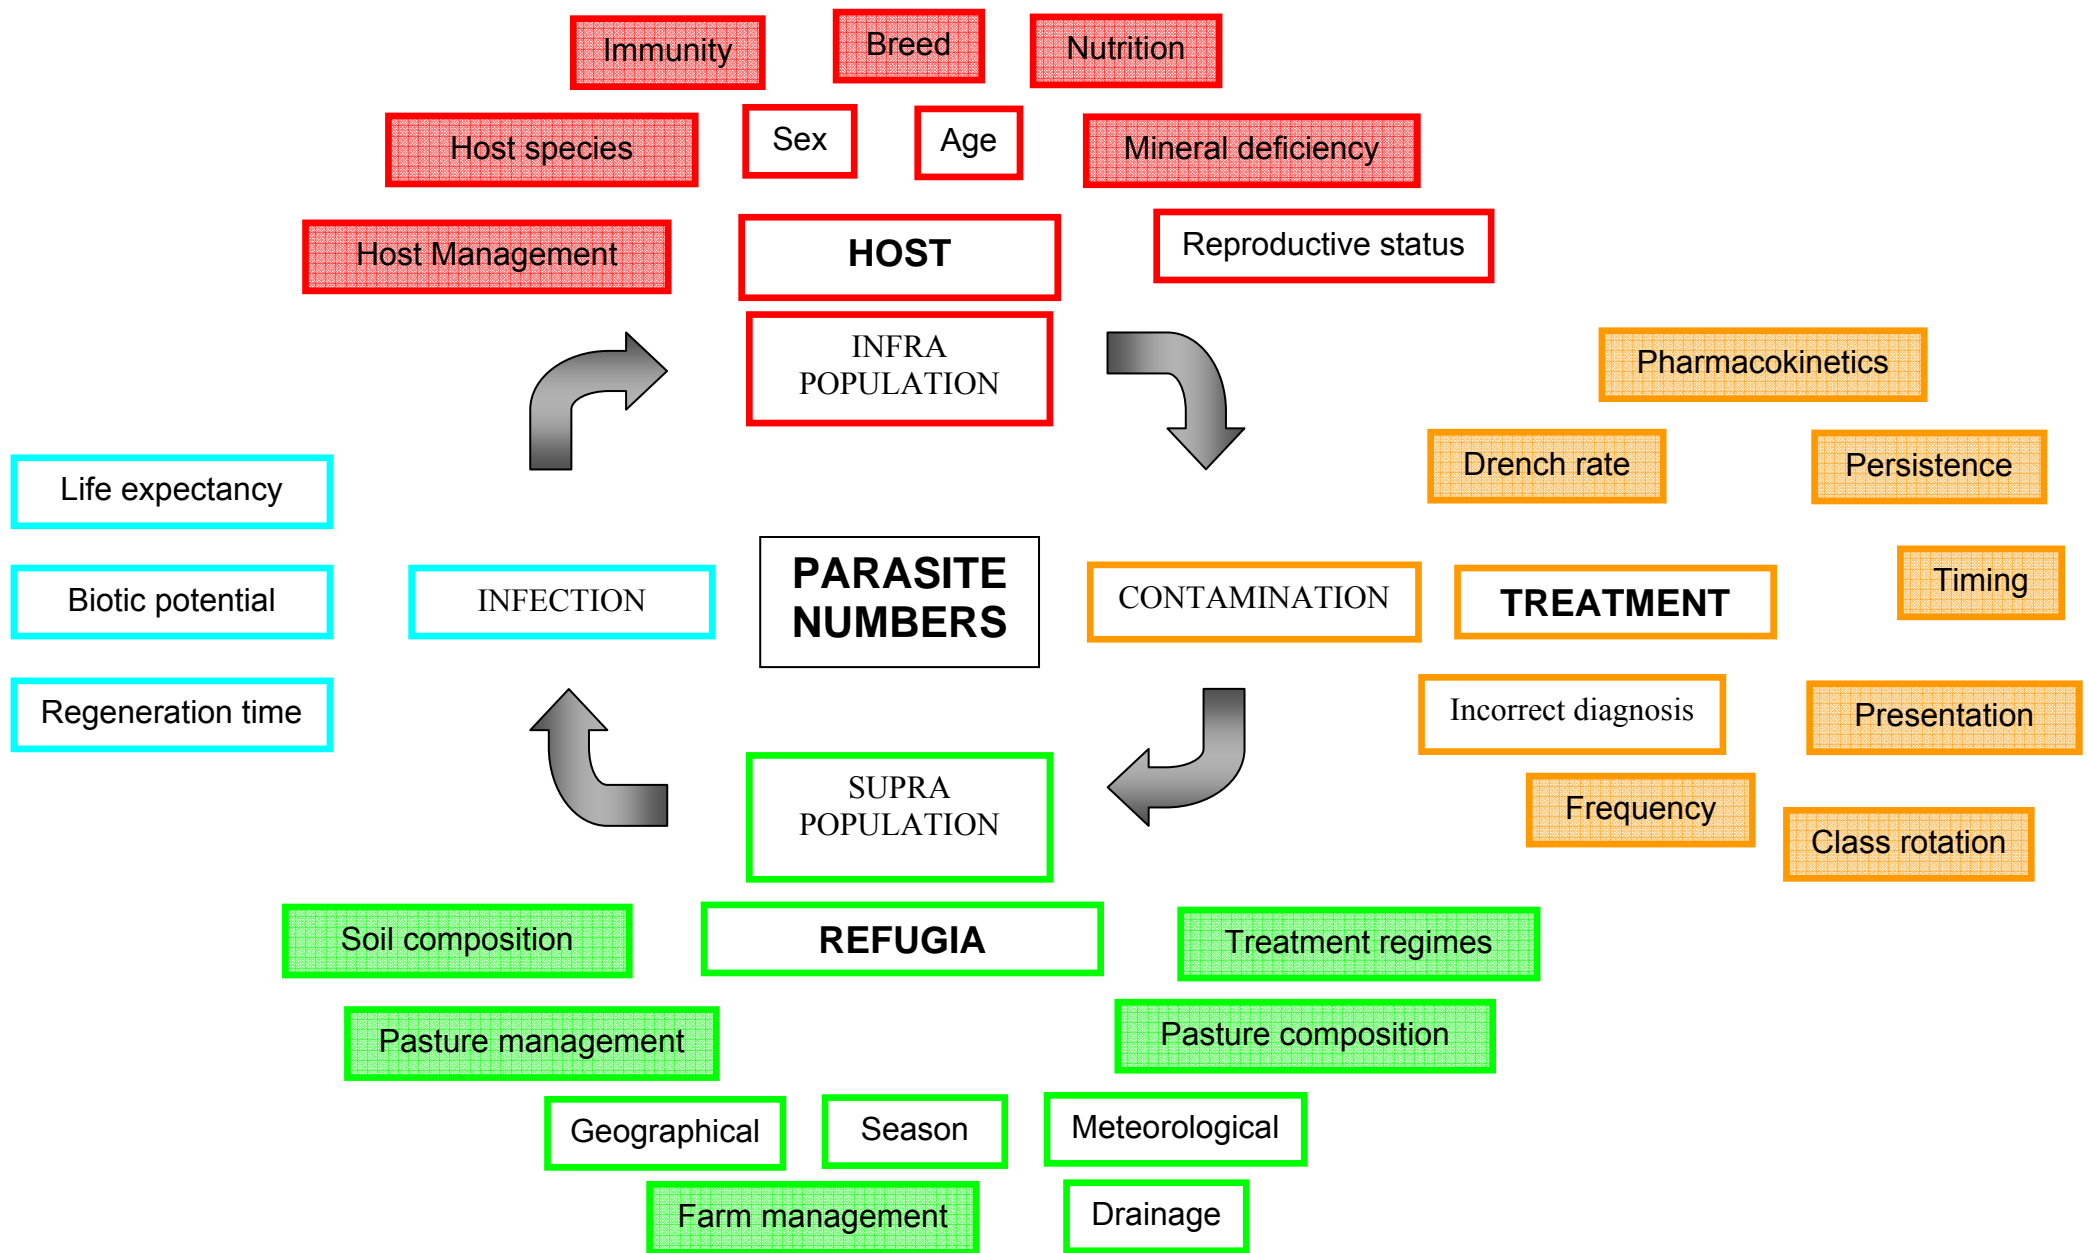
Immunity

Breed

Nutrition

Host species

Sex

Age

Mineral deficiency

Host Management

HOST

Reproductive status

INFRA POPULATION

Pharmacokinetics

Drench rate

Persistence

Life expectancy

Biotic potential

INFECTION

PARASITE NUMBERS

CONTAMINATION

TREATMENT

Timing

Regeneration time

Incorrect diagnosis

Presentation

SUPRA POPULATION

Frequency

Class rotation

Soil composition

REFUGIA

Treatment regimes

Pasture management

Pasture composition

Geographical

Season

Meteorological

Farm management

Drainage